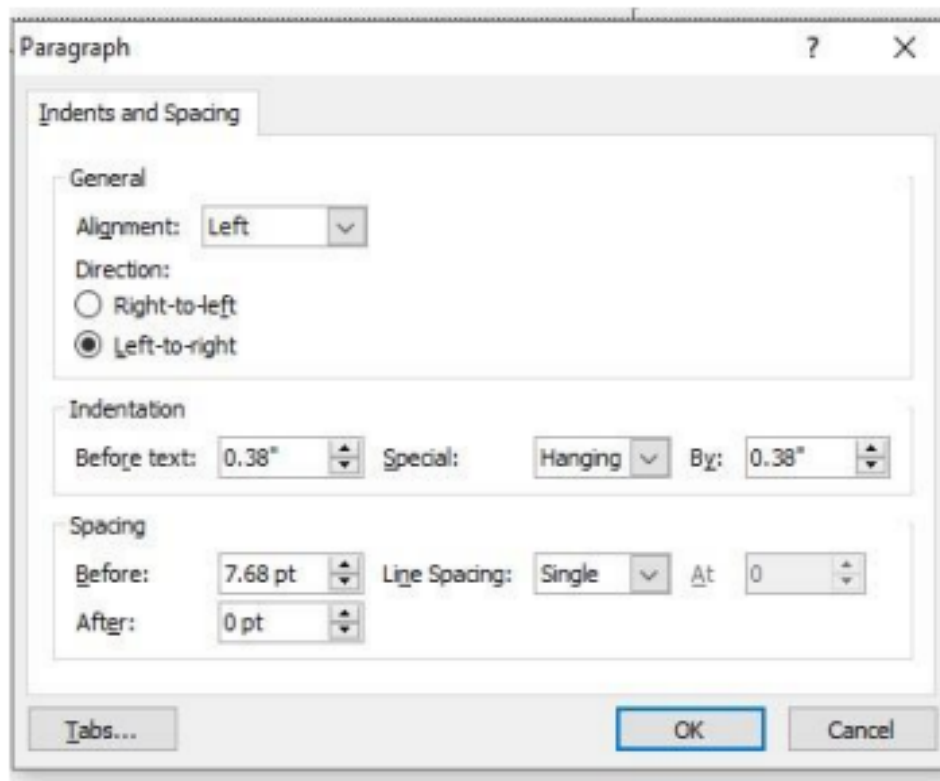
Paragraph

?

X

Indents and Spacing

General

Alignment: Left

Direction:

Right-to-left

Left-to-right

Indentation

Before text: 0.38"

Special: Hanging

By: 0.38"

Spacing

Before: 7.68 pt

Line Spacing: Single

At 0

After: 0 pt

Tabs...

OK

Cancel